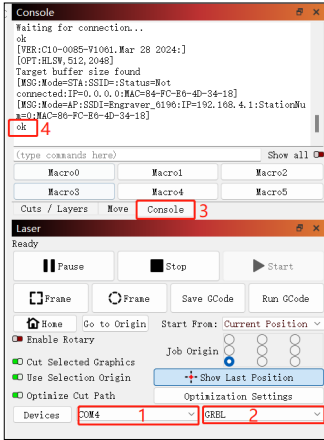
Console

Waiting for connection...
ok
[VER:C10-0085-V1061.Mar 28 2024:]
[OPT:HLSW,512,2048]
Target buffer size found
[MSG:Mode=STA:SSID=:Status=Not connected:IP=0.0.0.0:MAC=84-FC-E6-4D-34-18]
[MSG:Mode=AP:SSDI=Engraver_6196:IP=192.168.4.1:StationNum=0:MAC=86-FC-E6-4D-34-18]
ok 4

(type commands here)
Show all

Macro0
Macro1
Macro2
Macro3
Macro4
Macro5

Cuts / Layers
Move
Console 3

Laser

Ready

Pause
Stop
Start

Frame
Frame
Save GCode
Run GCode

Home
Go to Origin
Start From:
Current Position

Enable Rotary
Job Origin

Cut Selected Graphics
Use Selection Origin
Show Last Position

Optimize Cut Path
Optimization Settings

Devices
COM4 1
GRBL 2